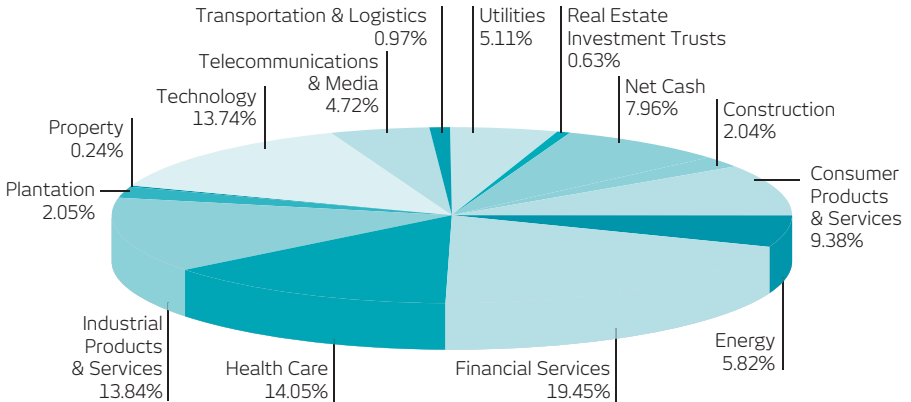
Transportation & Logistics
0.97%

Utilities
5.11%

Real Estate
Investment Trusts
0.63%

Telecommunications
& Media
4.72%

Net Cash
7.96%

Technology
13.74%

Construction
2.04%

Property
0.24%

Consumer
Products
& Services
9.38%

Plantation
2.05%

Industrial
Products
& Services
13.84%

Energy
5.82%

Health Care
14.05%

Financial Services
19.45%